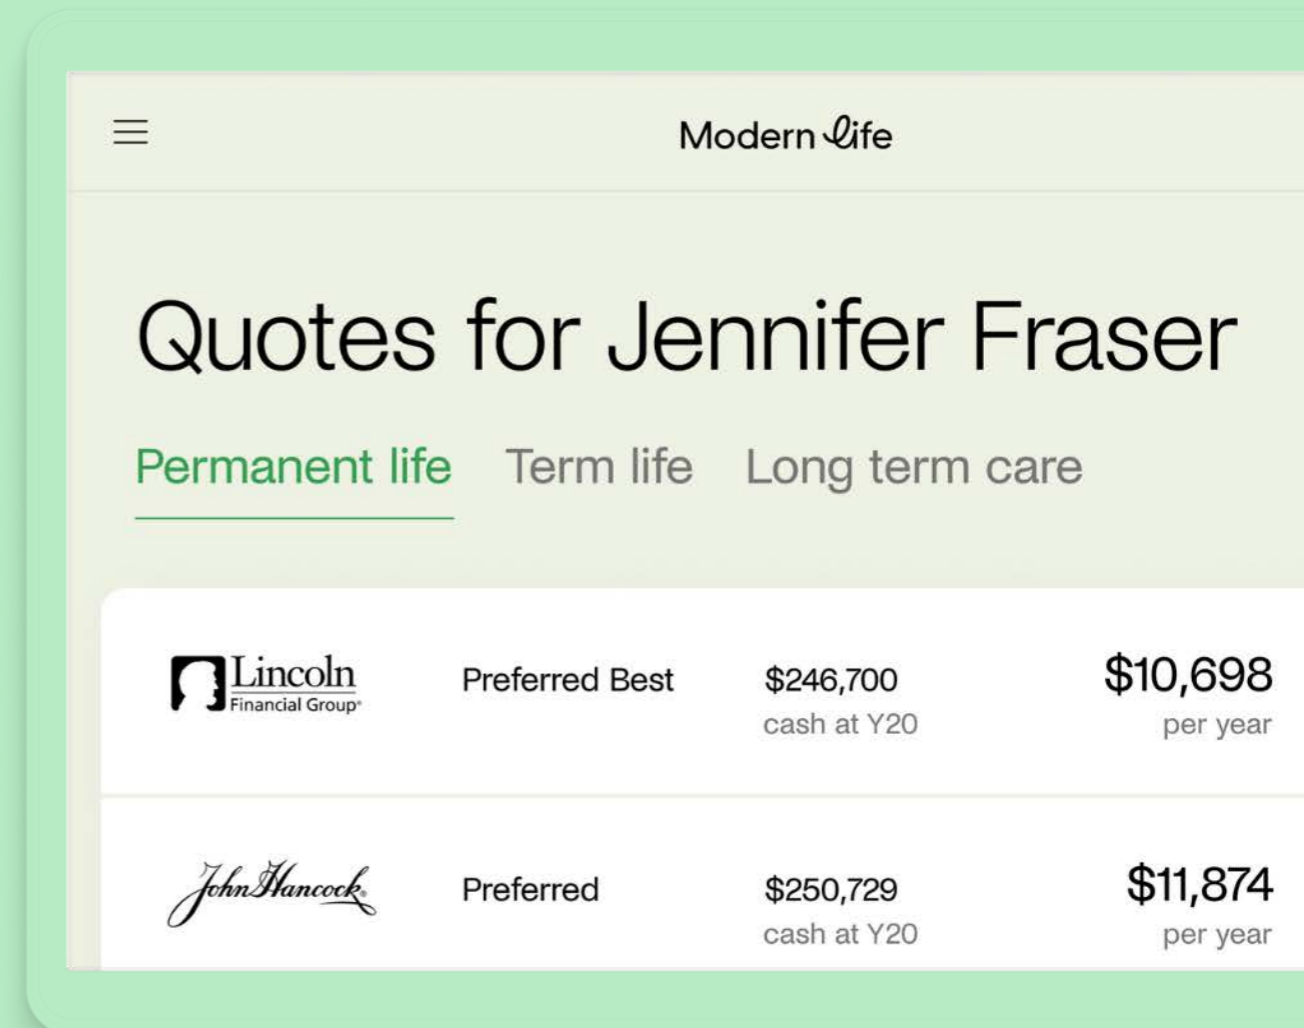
Modern Life

Quotes for Jennifer Fraser

Permanent life Term life Long term care

| | | | |
|---|---|---|---|
| Lincoln Financial Group® | Preferred Best | $246,700 cash at Y20 | $10,698 per year |
| John Hancock | Preferred | $250,729 cash at Y20 | $11,874 per year |